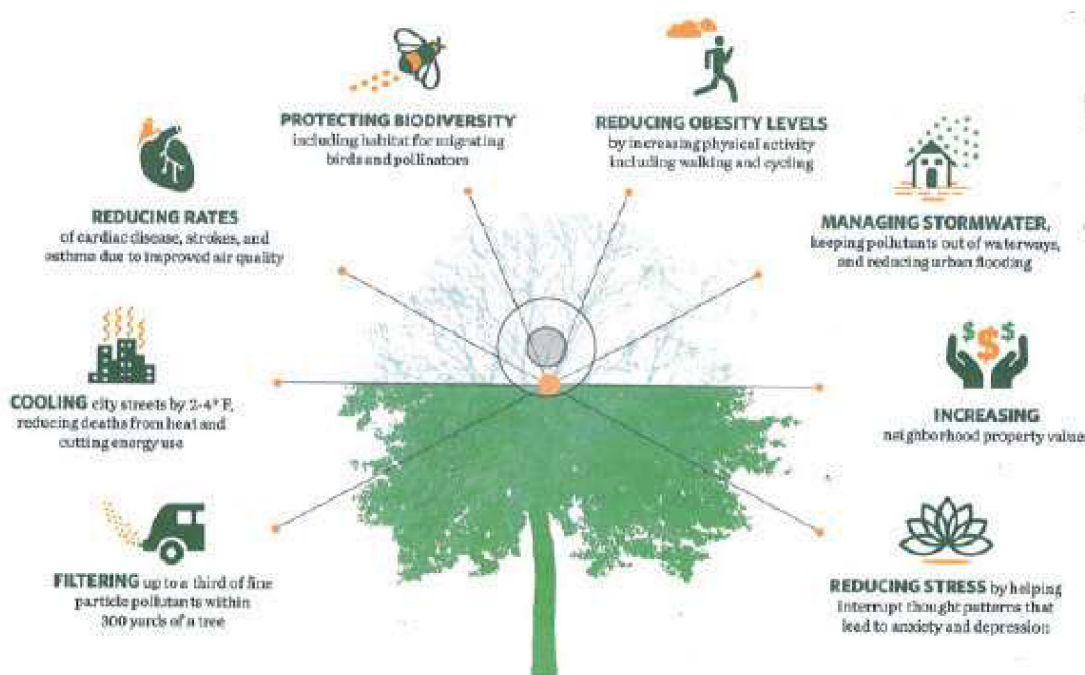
PROTECTING BIODIVERSITY including habitat for migrating birds and pollinators

REDUCING OBESITY LEVELS by increasing physical activity including walking and cycling

REDUCING RATES of cardiac disease, strokes, and asthma due to improved air quality

MANAGING STORMWATER, keeping pollutants out of waterways, and reducing urban flooding

$ $ $

COOLING city streets by 2-4° F, reducing deaths from heat and cutting energy use

INCREASING neighborhood property value

FILTERING up to a third of fine particle pollutants within 300 yards of a tree

REDUCING STRESS by helping interrupt thought patterns that lead to anxiety and depression